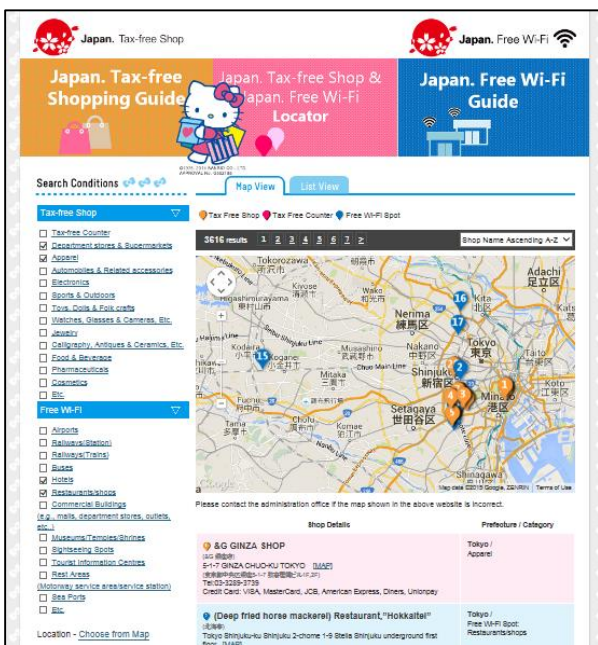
Japan. Tax-free Shop

Japan. Free Wi-Fi

Japan. Tax-free Shopping Guide

Japan. Tax-free Shop & Japan. Free Wi-Fi Locator

Japan. Free Wi-Fi Guide

Search Conditions

Map View | List View

Tax-free Shop

☐ Tax-free Counter
☑ Department stores & Supermarkets
☑ Apparel
☐ Automobiles & Related accessories
☐ Electronics
☐ Sports & Outdoors
☐ Toys, Dolls & Folk crafts
☐ Watches, Glasses & Cameras, Etc.
☐ Jewelry
☐ Calligraphy, Antiques & Ceramics, Etc.
☐ Food & Beverage
☐ Pharmaceuticals
☐ Cosmetics
☐ Etc.

Free Wi-Fi

☐ Airports
☐ Railways(Station)
☐ Railways(Trains)
☐ Buses
☑ Hotels
☑ Restaurants/shops
☐ Commercial Buildings (e.g., malls, department stores, outlets, etc.)
☐ Museums/Temples/Shrines
☐ Sightseeing Spots
☐ Tourist Information Centres
☐ Rest Areas (Motorway service area/service station)
☐ Sea Ports
☐ Etc.

Location - Choose from Map

Tax Free Shop  Tax Free Counter  Free Wi-Fi Spot

3616 results 1 2 3 4 5 6 7 >

Shop Name Ascending A-Z

Tokorozawa 所沢市 Kiyose 清瀬市 Higashimurayama 東村山市 Adachi 足立区 Nerima 練馬区 Kodaira 小平市 Koganei 小金井市 Musashino 武蔵野市 Nakano 中野区 Tokyo 東京 Shinjuku 新宿区 Mitaka 三鷹市 Fuchu 府中市 Chofu 調布市 Setagaya 世田谷区 Minato 港区 Tama 多摩市 Komae 狛江市 Inagi 稲城市 Chuo Line Seibu Ikebukuro Line Musashino Line

16 17 15 2 1 3 4 5

Google Map data ©2015 Google, ZENRIN Terms of Use

Please contact the administration office if the map shown in the above website is incorrect.

| Shop Details | Prefecture / Category |
|---|---|
| &G GINZA SHOP (&G 銀座店) 5-1-7 GINZA CHUO-KU TOKYO [MAP] Tel:03-3289-3739 Credit Card: VISA, MasterCard, JCB, American Express, Diners, Unionpay | Tokyo / Apparel |
| (Deep fried horse mackerel) Restaurant,"Hokkaitei" (北海亭) Tokyo Shinjuku-ku Shinjuku 2-chome 1-9 Stella Shinjuku underground first floor [MAP] | Tokyo / Free Wi-Fi Spot: Restaurants/shops |